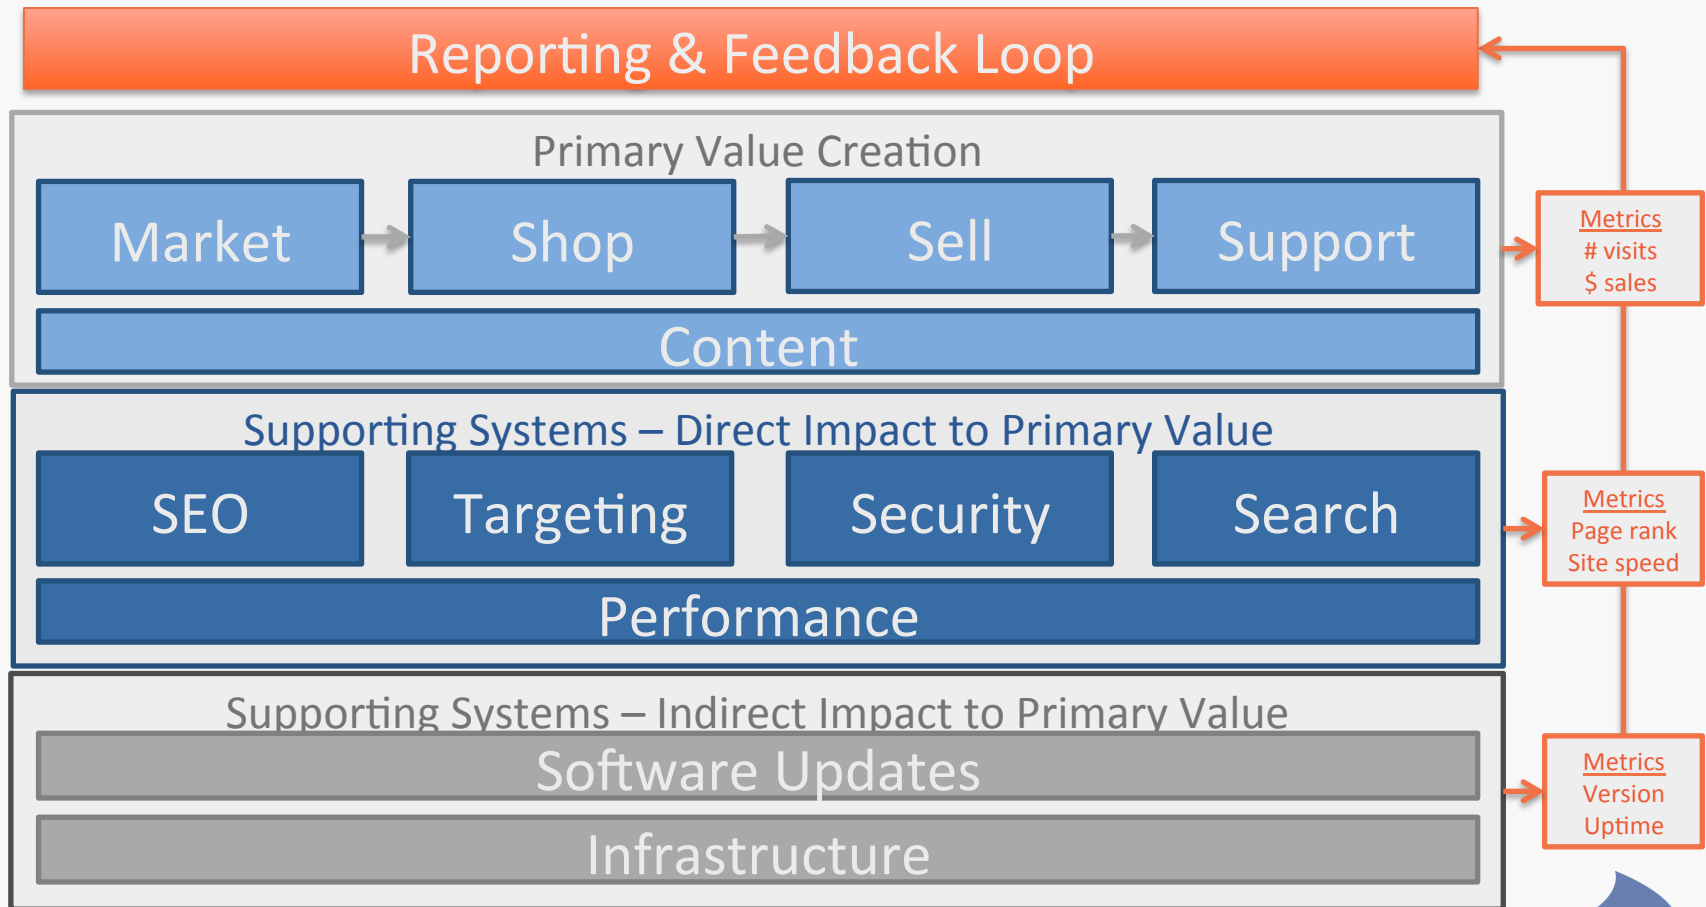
Reporting & Feedback Loop

Primary Value Creation

Market

Shop

Sell

Support

Content

Metrics
# visits
$ sales

Supporting Systems – Direct Impact to Primary Value

SEO

Targeting

Security

Search

Performance

Metrics
Page rank
Site speed

Supporting Systems – Indirect Impact to Primary Value

Software Updates

Infrastructure

Metrics
Version
Uptime